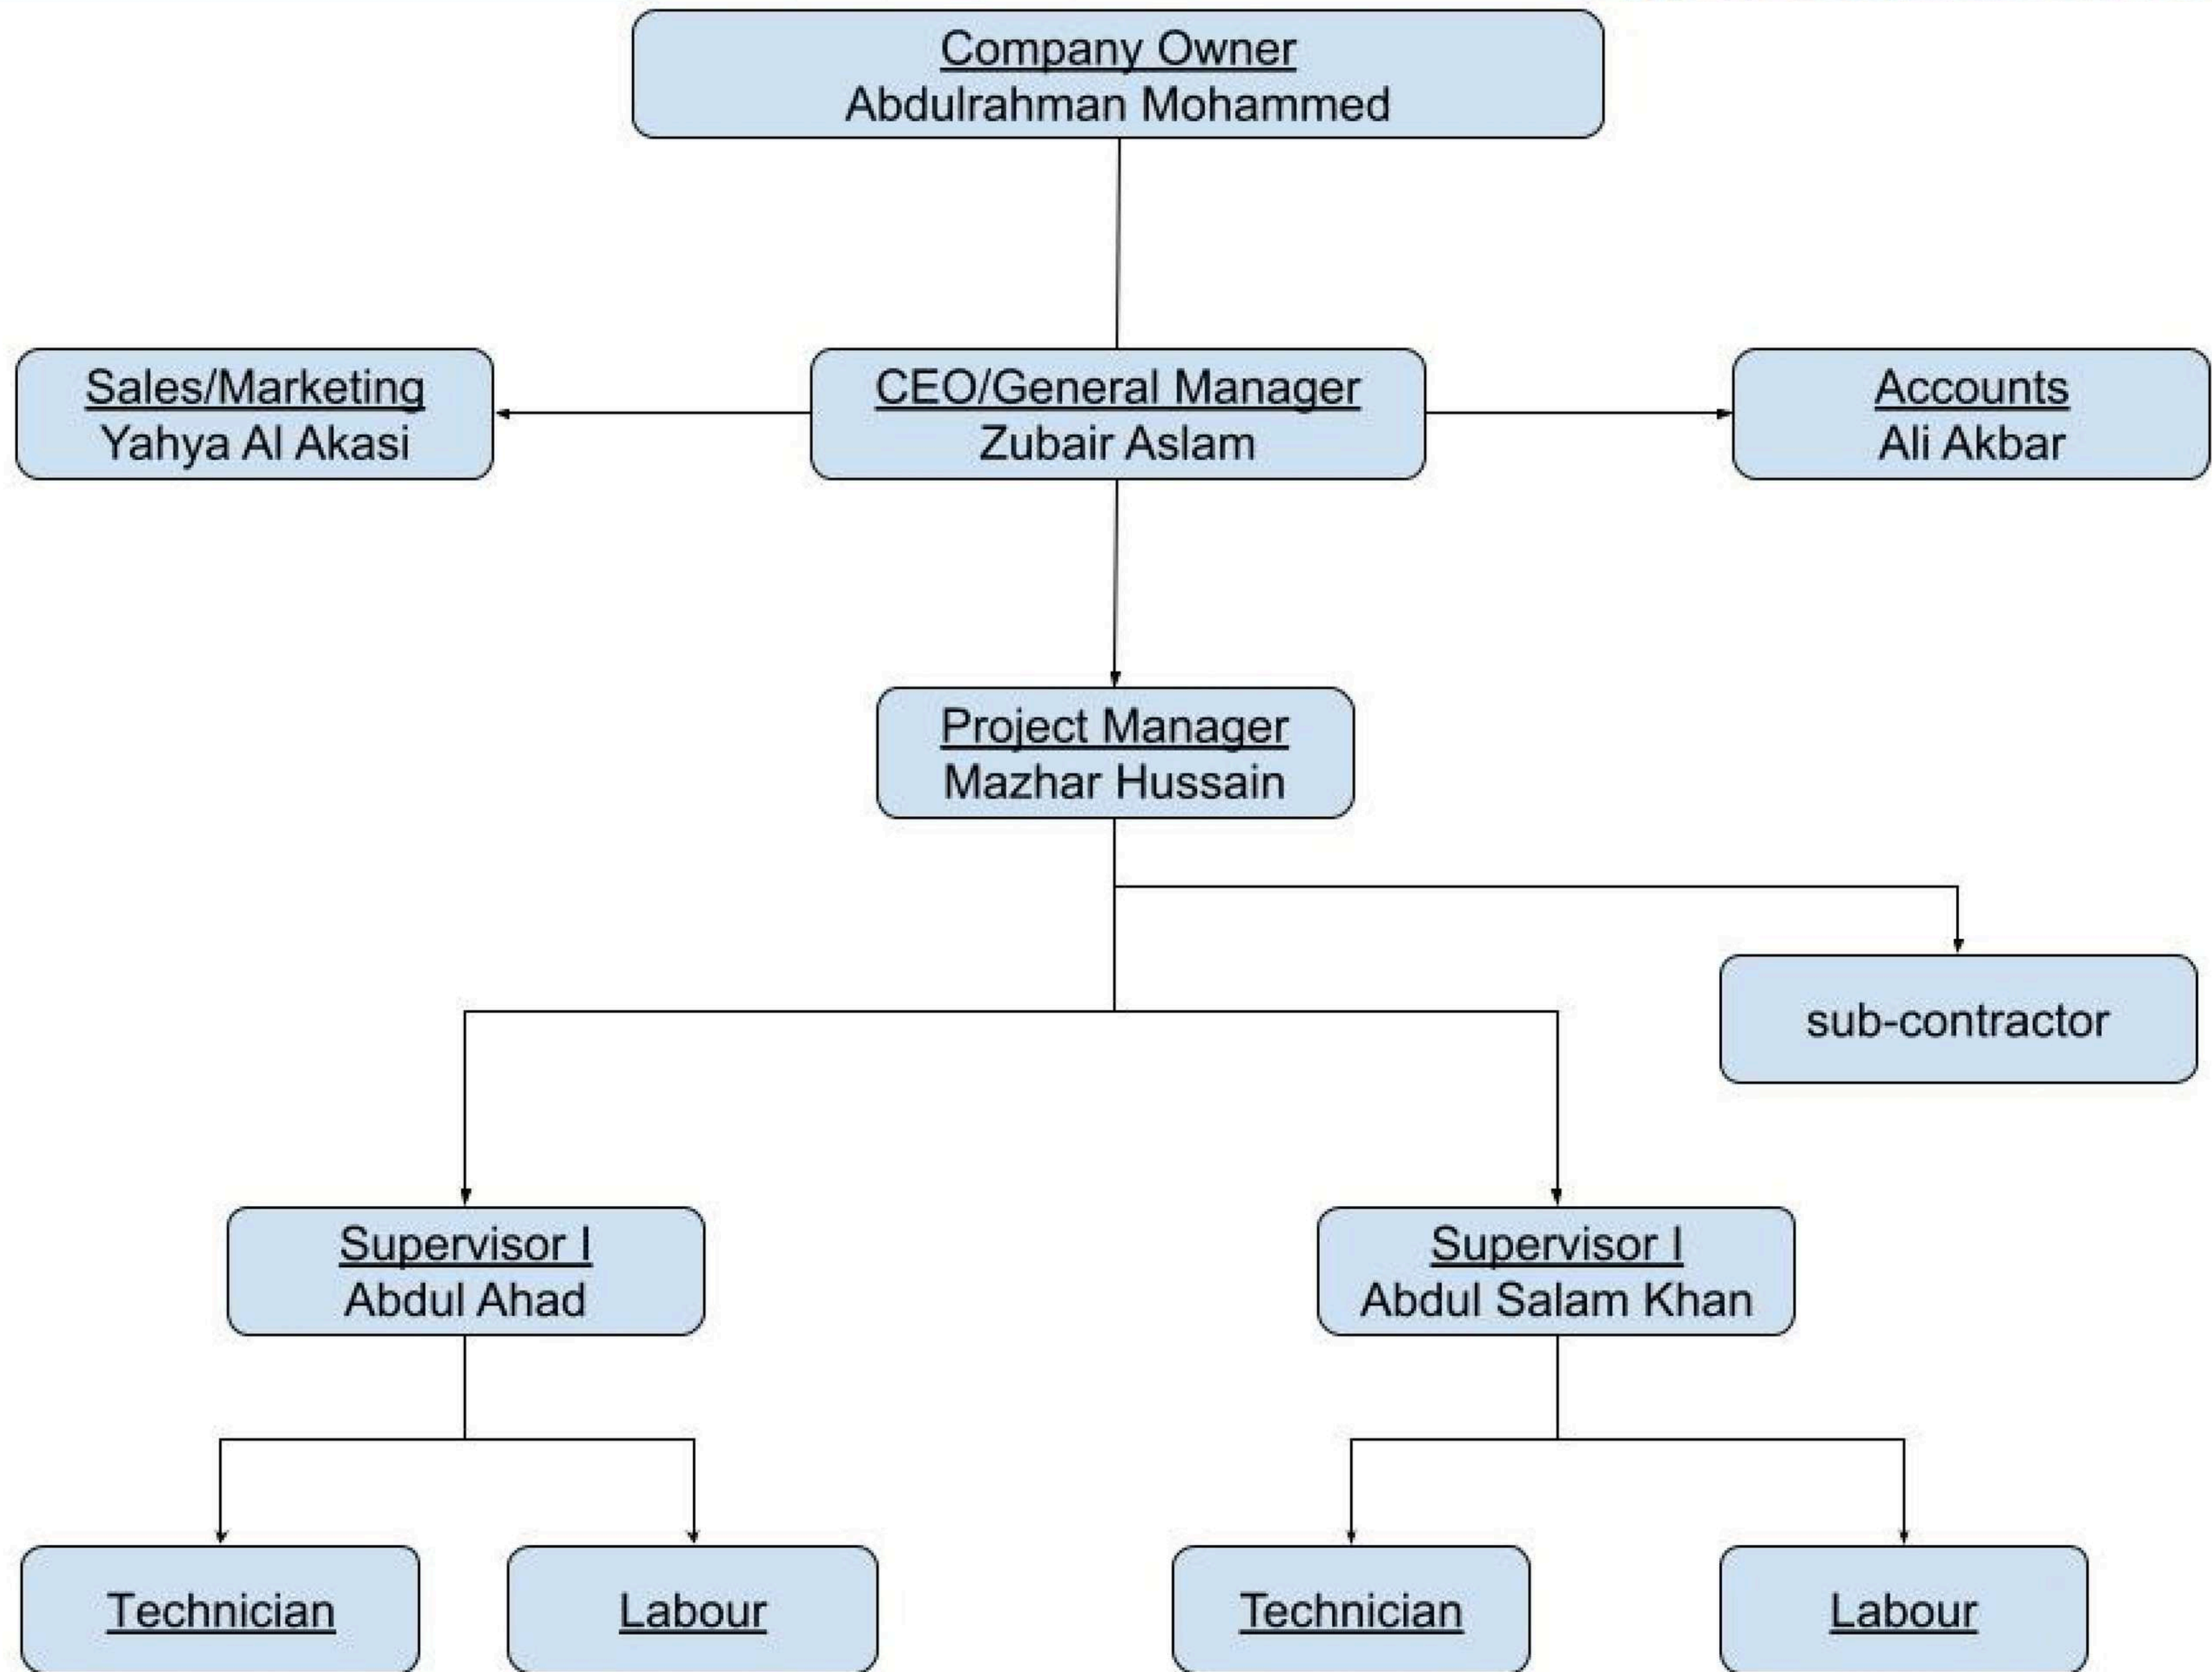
Company Owner
Abdulrahman Mohammed

Sales/Marketing
Yahya Al Akasi

CEO/General Manager
Zubair Aslam

Accounts
Ali Akbar

Project Manager
Mazhar Hussain

sub-contractor

Supervisor I
Abdul Ahad

Supervisor I
Abdul Salam Khan

Technician

Labour

Technician

Labour